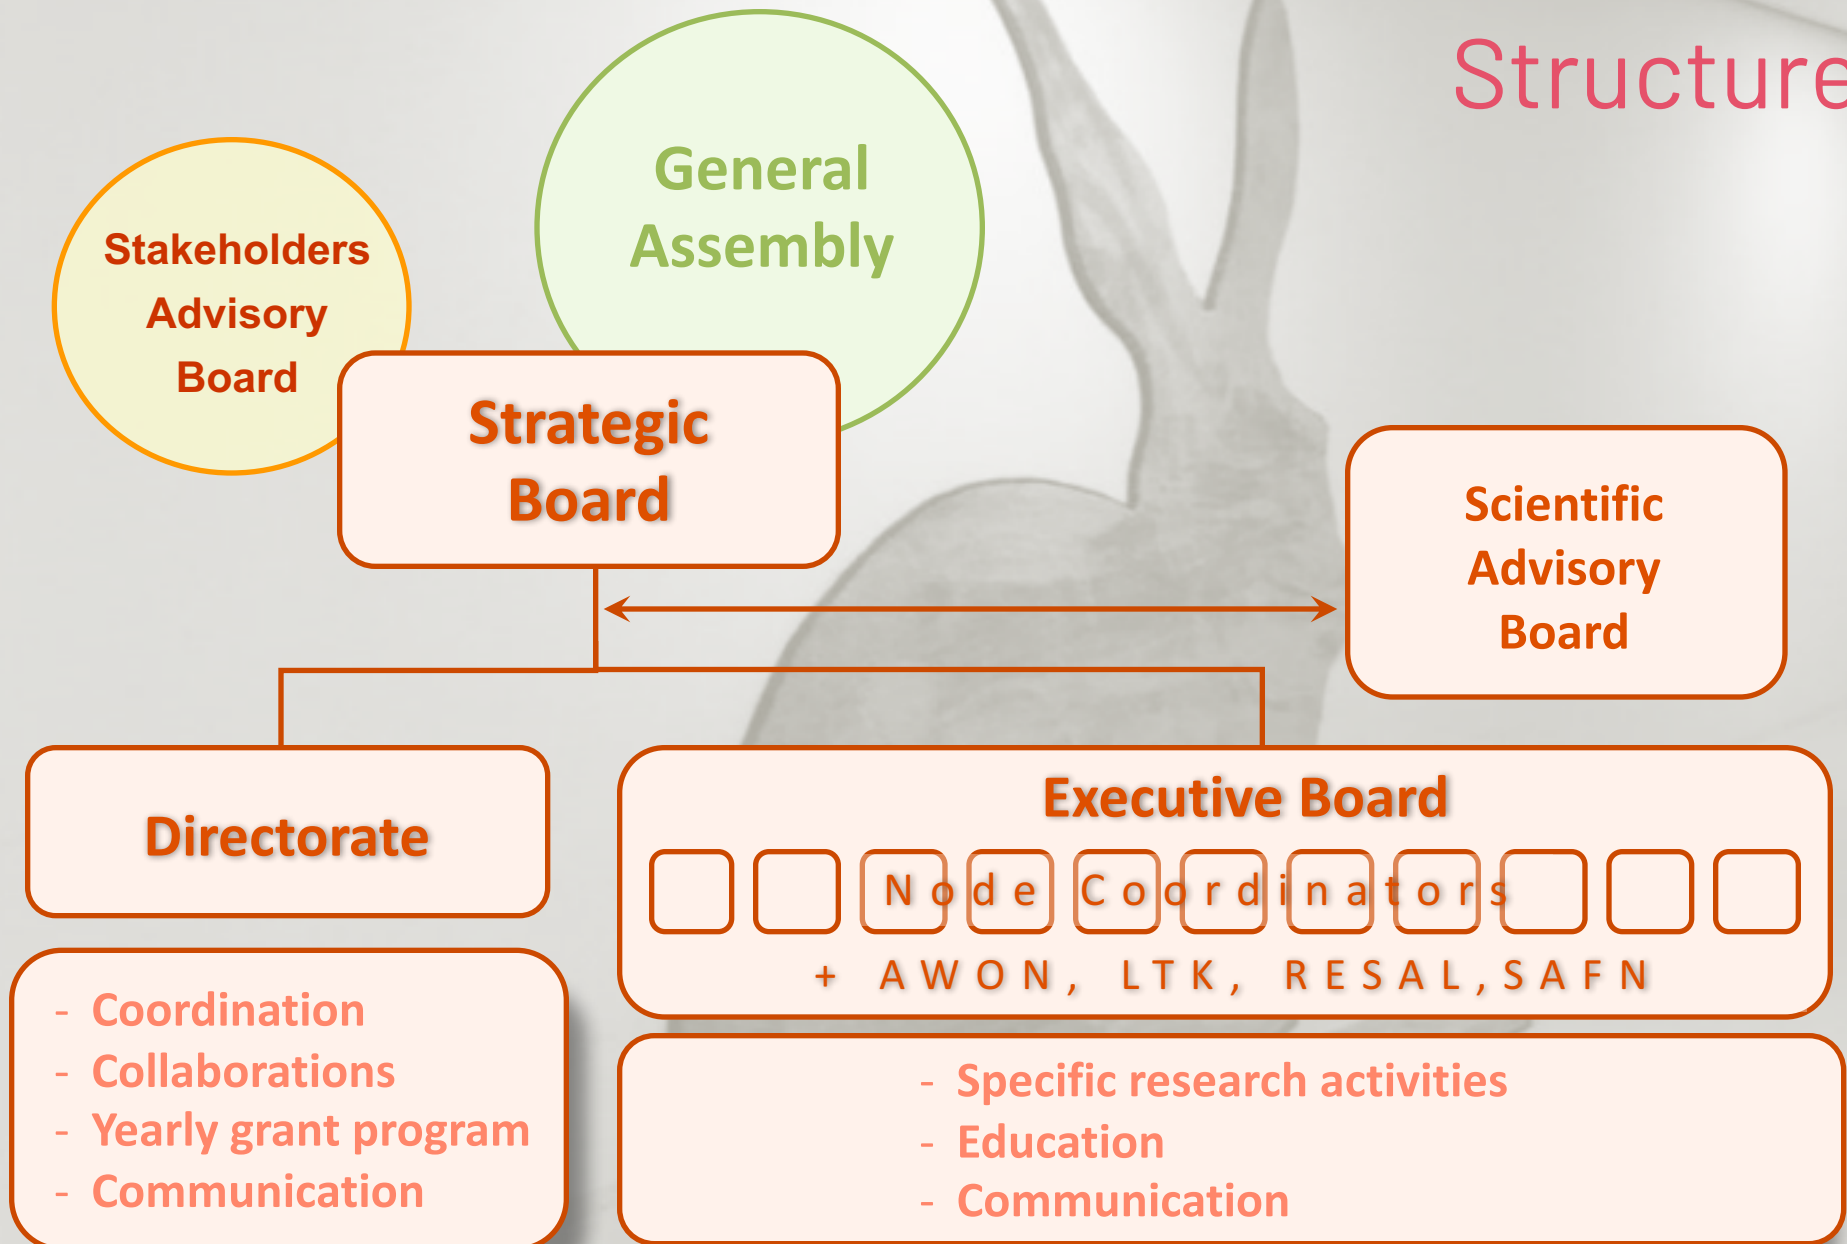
Structure

Stakeholders Advisory Board

General Assembly

Strategic Board

Scientific Advisory Board

Directorate

Executive Board

Node Coordinators

+ AWON, LTK, RESAL, SAFN

- Coordination
- Collaborations
- Yearly grant program
- Communication

- Specific research activities
- Education
- Communication